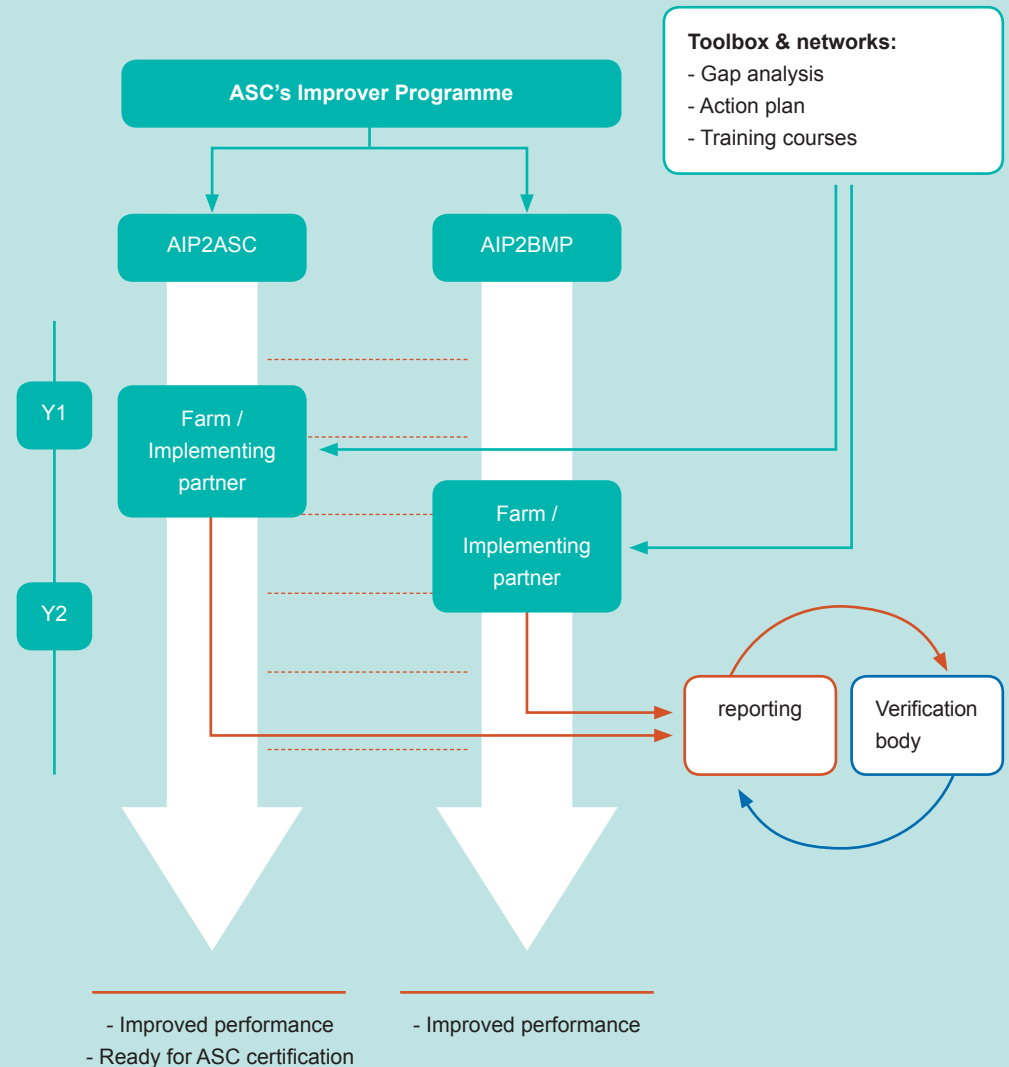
Toolbox & networks:
- Gap analysis
- Action plan
- Training courses

ASC's Improver Programme

AIP2ASC

AIP2BMP

Y1

Farm / Implementing partner

Farm / Implementing partner

Y2

reporting

Verification body

- Improved performance
- Ready for ASC certification

- Improved performance